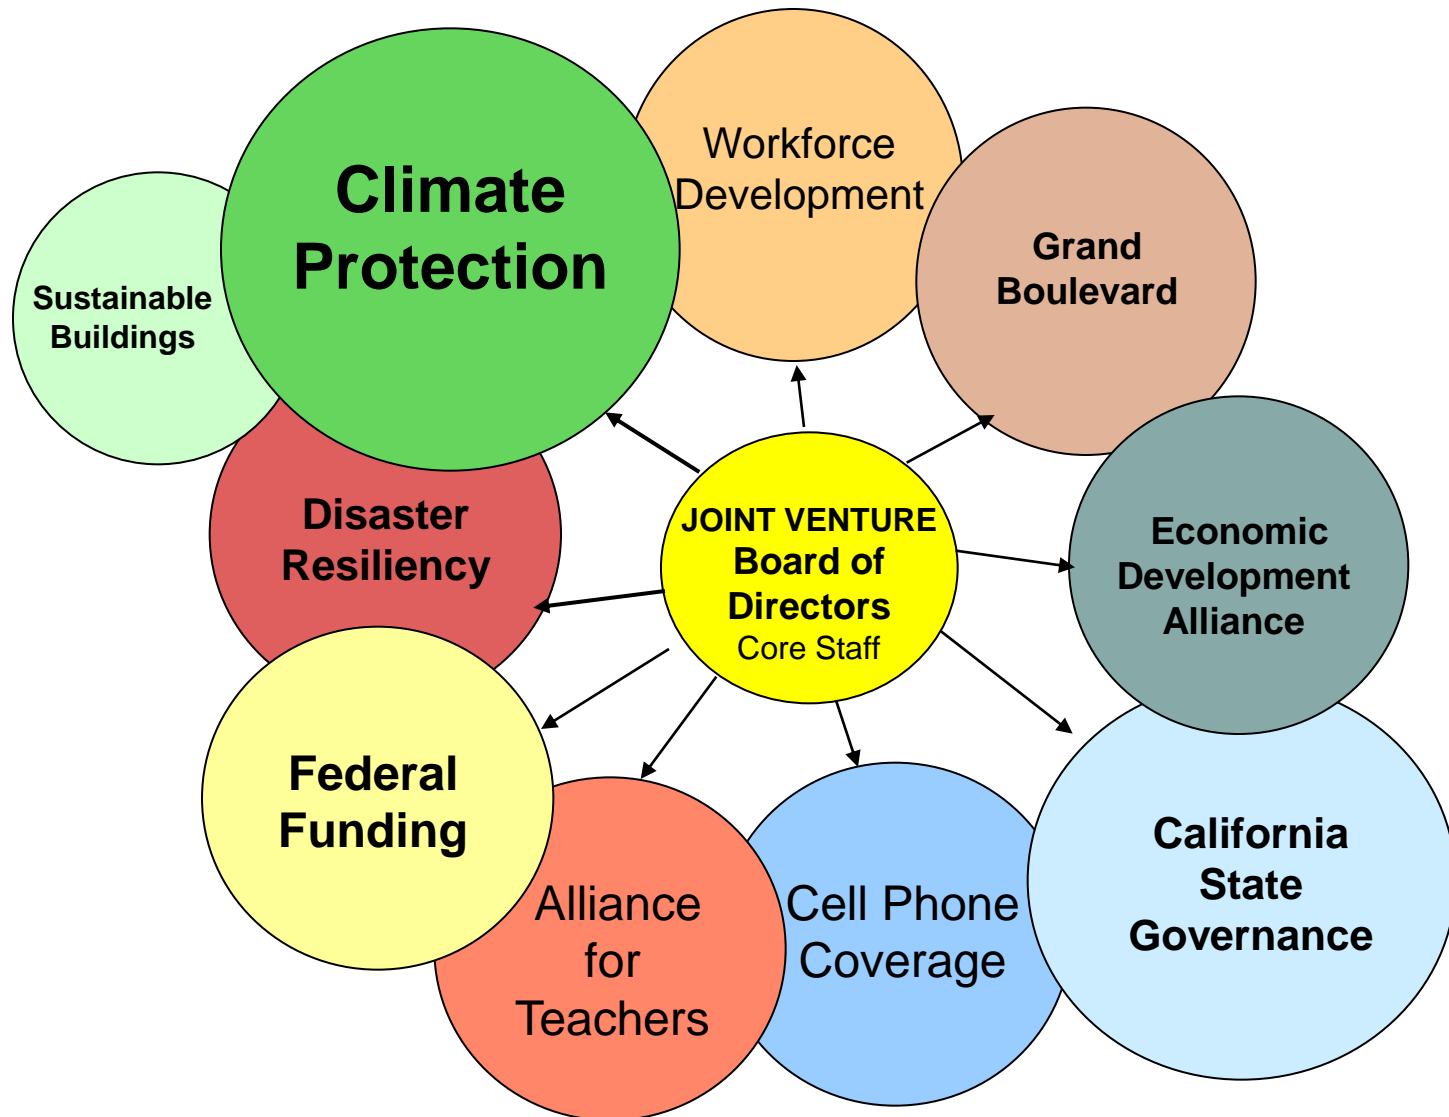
JOINT VENTURE
Board of Directors
Core Staff

Climate Protection

Workforce Development

Grand Boulevard

Economic Development Alliance

California State Governance

Cell Phone Coverage

Alliance for Teachers

Federal Funding

Disaster Resiliency

Sustainable Buildings